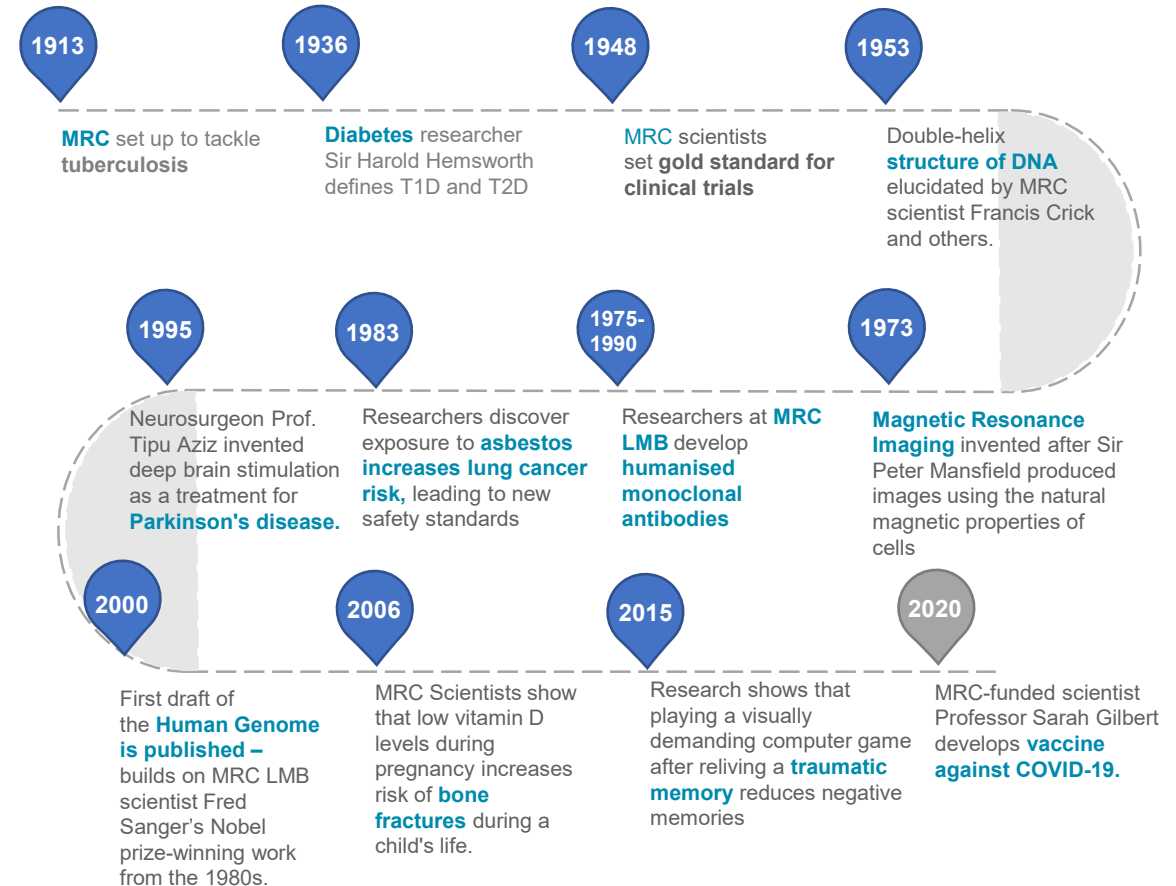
1913

MRC set up to tackle tuberculosis

1936

Diabetes researcher Sir Harold Hemsworth defines T1D and T2D

1948

MRC scientists set gold standard for clinical trials

1953

Double-helix structure of DNA elucidated by MRC scientist Francis Crick and others.

1995

Neurosurgeon Prof. Tipu Aziz invented deep brain stimulation as a treatment for Parkinson's disease.

1983

Researchers discover exposure to asbestos increases lung cancer risk, leading to new safety standards

1975-1990

Researchers at MRC LMB develop humanised monoclonal antibodies

1973

Magnetic Resonance Imaging invented after Sir Peter Mansfield produced images using the natural magnetic properties of cells

2000

First draft of the Human Genome is published – builds on MRC LMB scientist Fred Sanger's Nobel prize-winning work from the 1980s.

2006

MRC Scientists show that low vitamin D levels during pregnancy increases risk of bone fractures during a child's life.

2015

Research shows that playing a visually demanding computer game after reliving a traumatic memory reduces negative memories

2020

MRC-funded scientist Professor Sarah Gilbert develops vaccine against COVID-19.